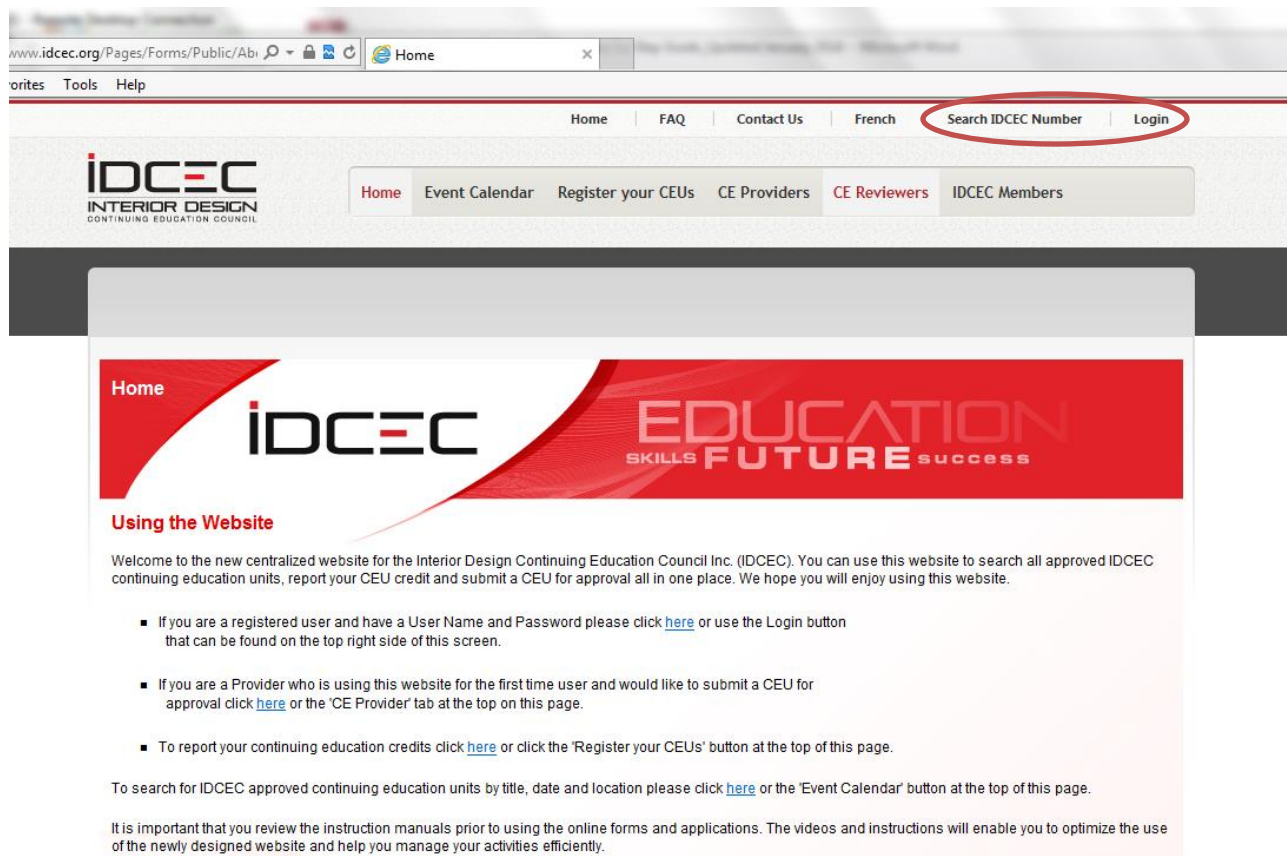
www.idcec.org/Pages/Forms/Public/Ab
Home

orites Tools Help

Home | FAQ | Contact Us | French | Search IDCEC Number | Login

IDCEC
INTERIOR DESIGN
CONTINUING EDUCATION COUNCIL

Home | Event Calendar | Register your CEUs | CE Providers | CE Reviewers | IDCEC Members

Home

IDCEC

EDUCATION
SKILLS FUTURE success

Using the Website

Welcome to the new centralized website for the Interior Design Continuing Education Council Inc. (IDCEC). You can use this website to search all approved IDCEC continuing education units, report your CEU credit and submit a CEU for approval all in one place. We hope you will enjoy using this website.

- If you are a registered user and have a User Name and Password please click here or use the Login button that can be found on the top right side of this screen.

- If you are a Provider who is using this website for the first time user and would like to submit a CEU for approval click here or the 'CE Provider' tab at the top on this page.

- To report your continuing education credits click here or click the 'Register your CEUs' button at the top of this page.

To search for IDCEC approved continuing education units by title, date and location please click here or the 'Event Calendar' button at the top of this page.

It is important that you review the instruction manuals prior to using the online forms and applications. The videos and instructions will enable you to optimize the use of the newly designed website and help you manage your activities efficiently.